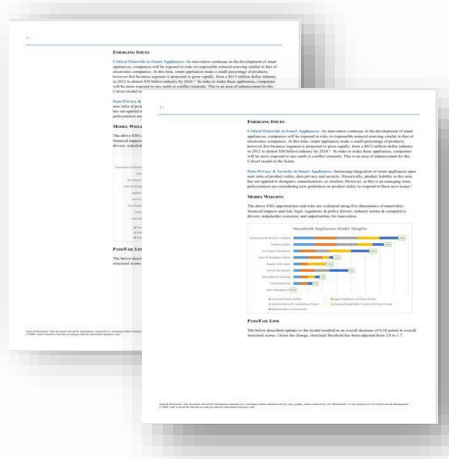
EMERGING ISSUES

Critical Materials in Smart Appliances: As innovation continues in the development of smart appliances, companies will be exposed to risks in responsible mineral sourcing similar to that of electronics companies. At this time, smart appliances make a small percentage of products, however this business segment is projected to grow rapidly, from a $613 million dollar industry in 2012 to almost $30 billion industry by 2024. In order to make these appliances, companies will be more exposed to rare earth or conflict minerals. This is an area of enhancement for the C-Level model in the future.

Data Privacy & Security in Smart Appliances: Increasing integration of smart appliances open new risks of product safety, data privacy and security. Historically, product liability in this area has not applied to designers manufacturers, or retailers. However, as this is an emerging issue, policymakers are considering new guidelines on product safety to respond to these new issues.

MODEL WEIGHTS

The above ESG opportunities and risks are evaluated along five dimensions of materiality: financial impacts and risk, legal, regulatory & policy drivers, industry norms & competitive drivers, stakeholder concerns and opportunities for innovation.

Household Appliances Model Weights

PASS/FAIL LINE

The below described updates to the model resulted in an overall decrease of 0.29 points in overall structural scores. Given the change, structural threshold has been adjusted from 2.0 to 1.7.

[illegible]